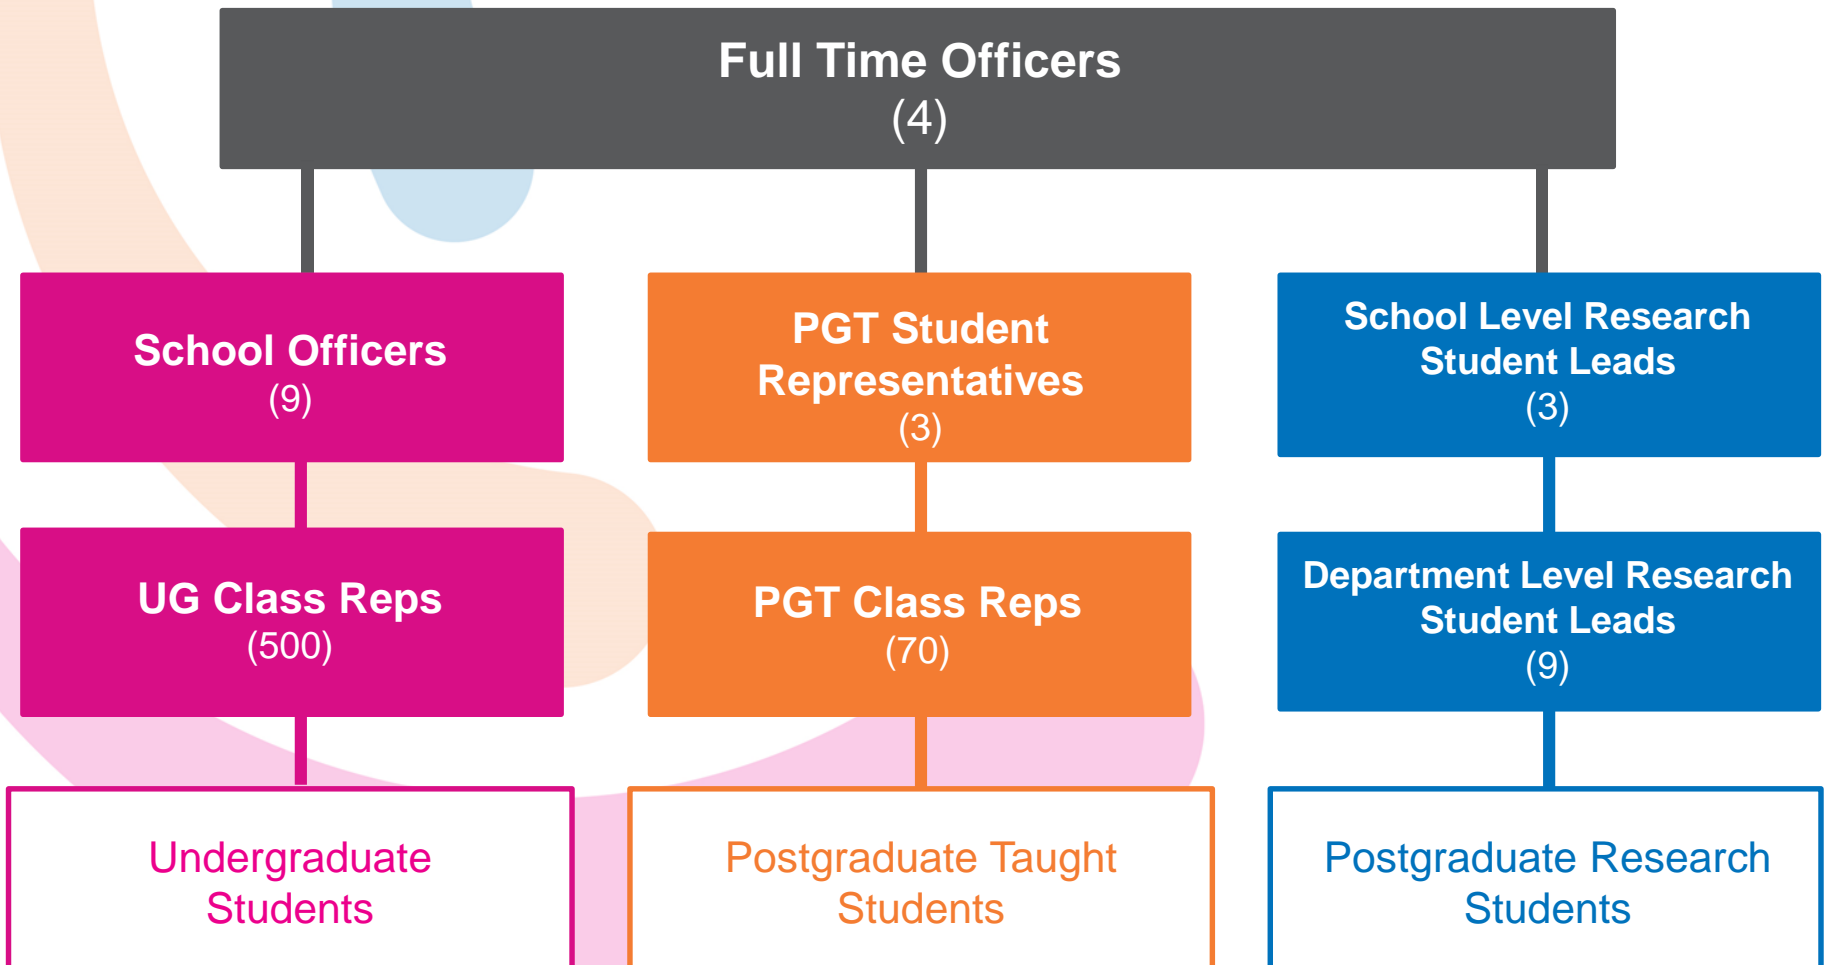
Full Time Officers
(4)

School Officers
(9)

UG Class Reps
(500)

Undergraduate Students

PGT Student Representatives
(3)

PGT Class Reps
(70)

Postgraduate Taught Students

School Level Research Student Leads
(3)

Department Level Research Student Leads
(9)

Postgraduate Research Students